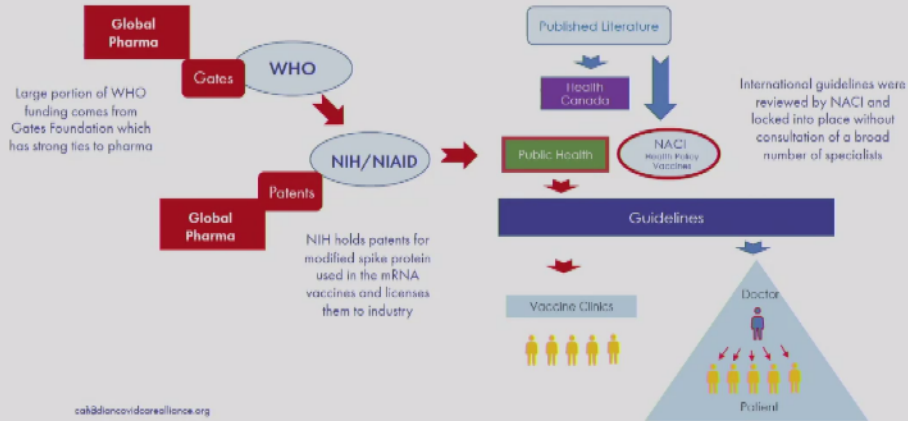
Global Pharma

Gates

WHO

Large portion of WHO funding comes from Gates Foundation which has strong ties to pharma

NIH/NIAID

Patents

Global Pharma

NIH holds patents for modified spike protein used in the mRNA vaccines and licenses them to industry

Published Literature

Health Canada

Public Health

NACI
Health Policy Vaccines

International guidelines were reviewed by NACI and locked into place without consultation of a broad number of specialists

Guidelines

Vaccine Clinics

Doctor

Patient

canadiancovidcarealliance.org